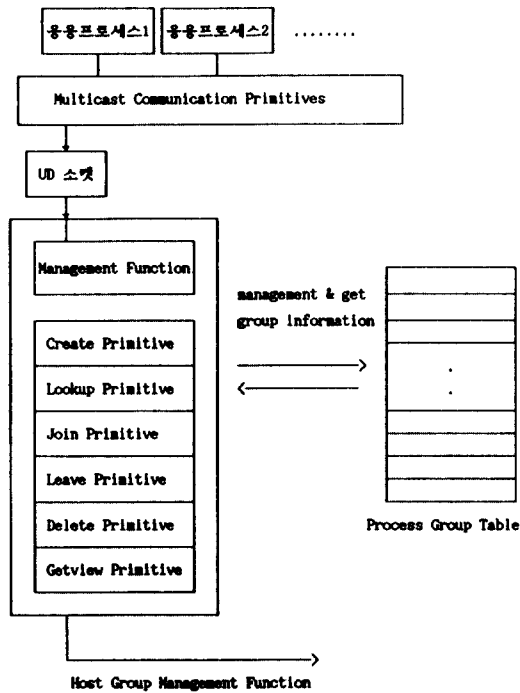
응용프로세스1

응용프로세스2

........

Multicast Communication Primitives

UD 소켓

Management Function

Create Primitive

Lookup Primitive

Join Primitive

Leave Primitive

Delete Primitive

Getview Primitive

management & get group information

Process Group Table

Host Group Management Function